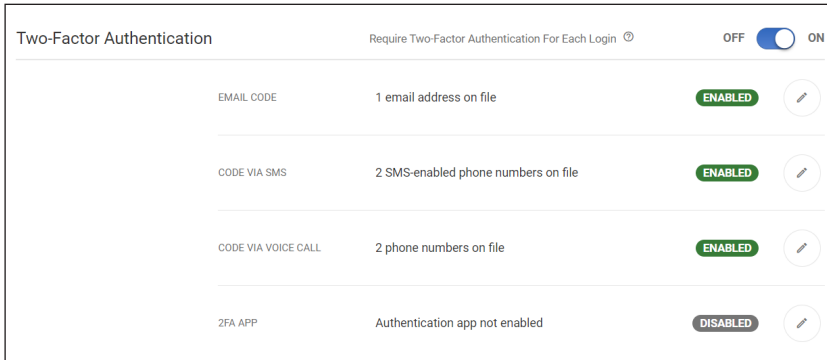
Two-Factor Authentication

Require Two-Factor Authentication For Each Login ⓘ

OFF ON

| EMAIL CODE | 1 email address on file | ENABLED |
|---|---|---|
| CODE VIA SMS | 2 SMS-enabled phone numbers on file | ENABLED |
| CODE VIA VOICE CALL | 2 phone numbers on file | ENABLED |
| 2FA APP | Authentication app not enabled | DISABLED |